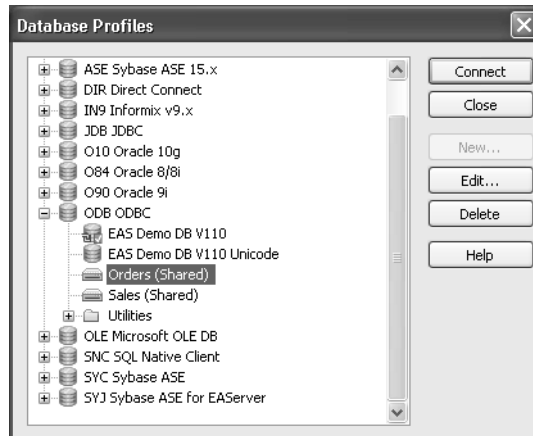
Database Profiles

ASE Sybase ASE 15.x
DIR Direct Connect
IN9 Informix v9.x
JDB JDBC
O10 Oracle 10g
O84 Oracle 8/8i
O90 Oracle 9i
ODB ODBC
EAS Demo DB V110
EAS Demo DB V110 Unicode
Orders (Shared)
Sales (Shared)
Utilities
OLE Microsoft OLE DB
SNC SQL Native Client
SYC Sybase ASE
SYJ Sybase ASE for EAServer

Connect
Close
New...
Edit...
Delete
Help